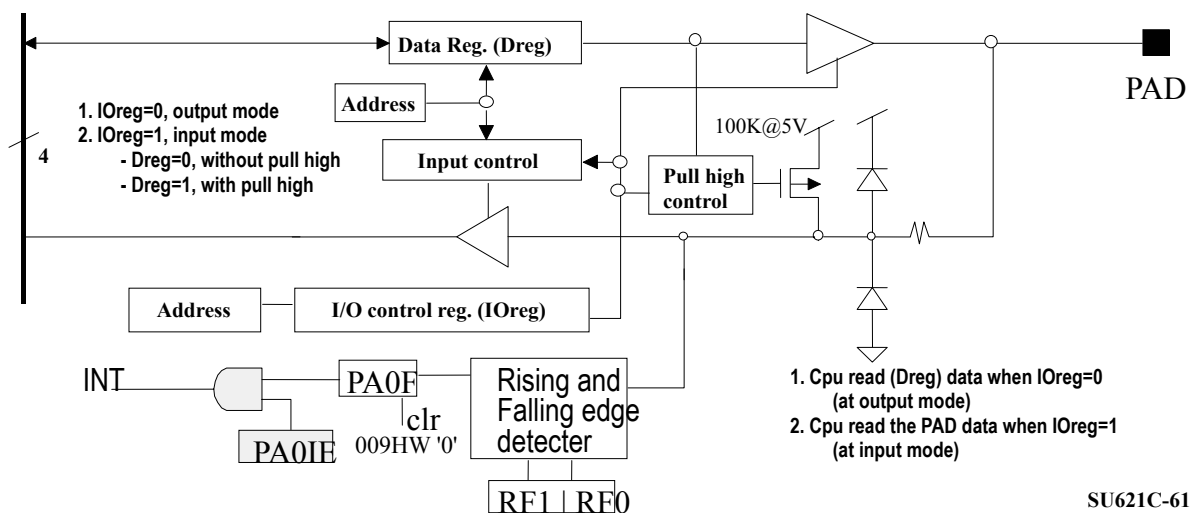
Data Reg. (Dreg)

PAD

Address

1. IOreg=0, output mode
2. IOreg=1, input mode
- Dreg=0, without pull high
- Dreg=1, with pull high

4

100K@5V

Input control

Pull high control

Address

I/O control reg. (IOreg)

INT

PA0F

clr
009HW '0'

PA0IE

Rising and Falling edge detecter

RF1 | RF0

1. Cpu read (Dreg) data when IOreg=0 (at output mode)
2. Cpu read the PAD data when IOreg=1 (at input mode)

SU621C-61